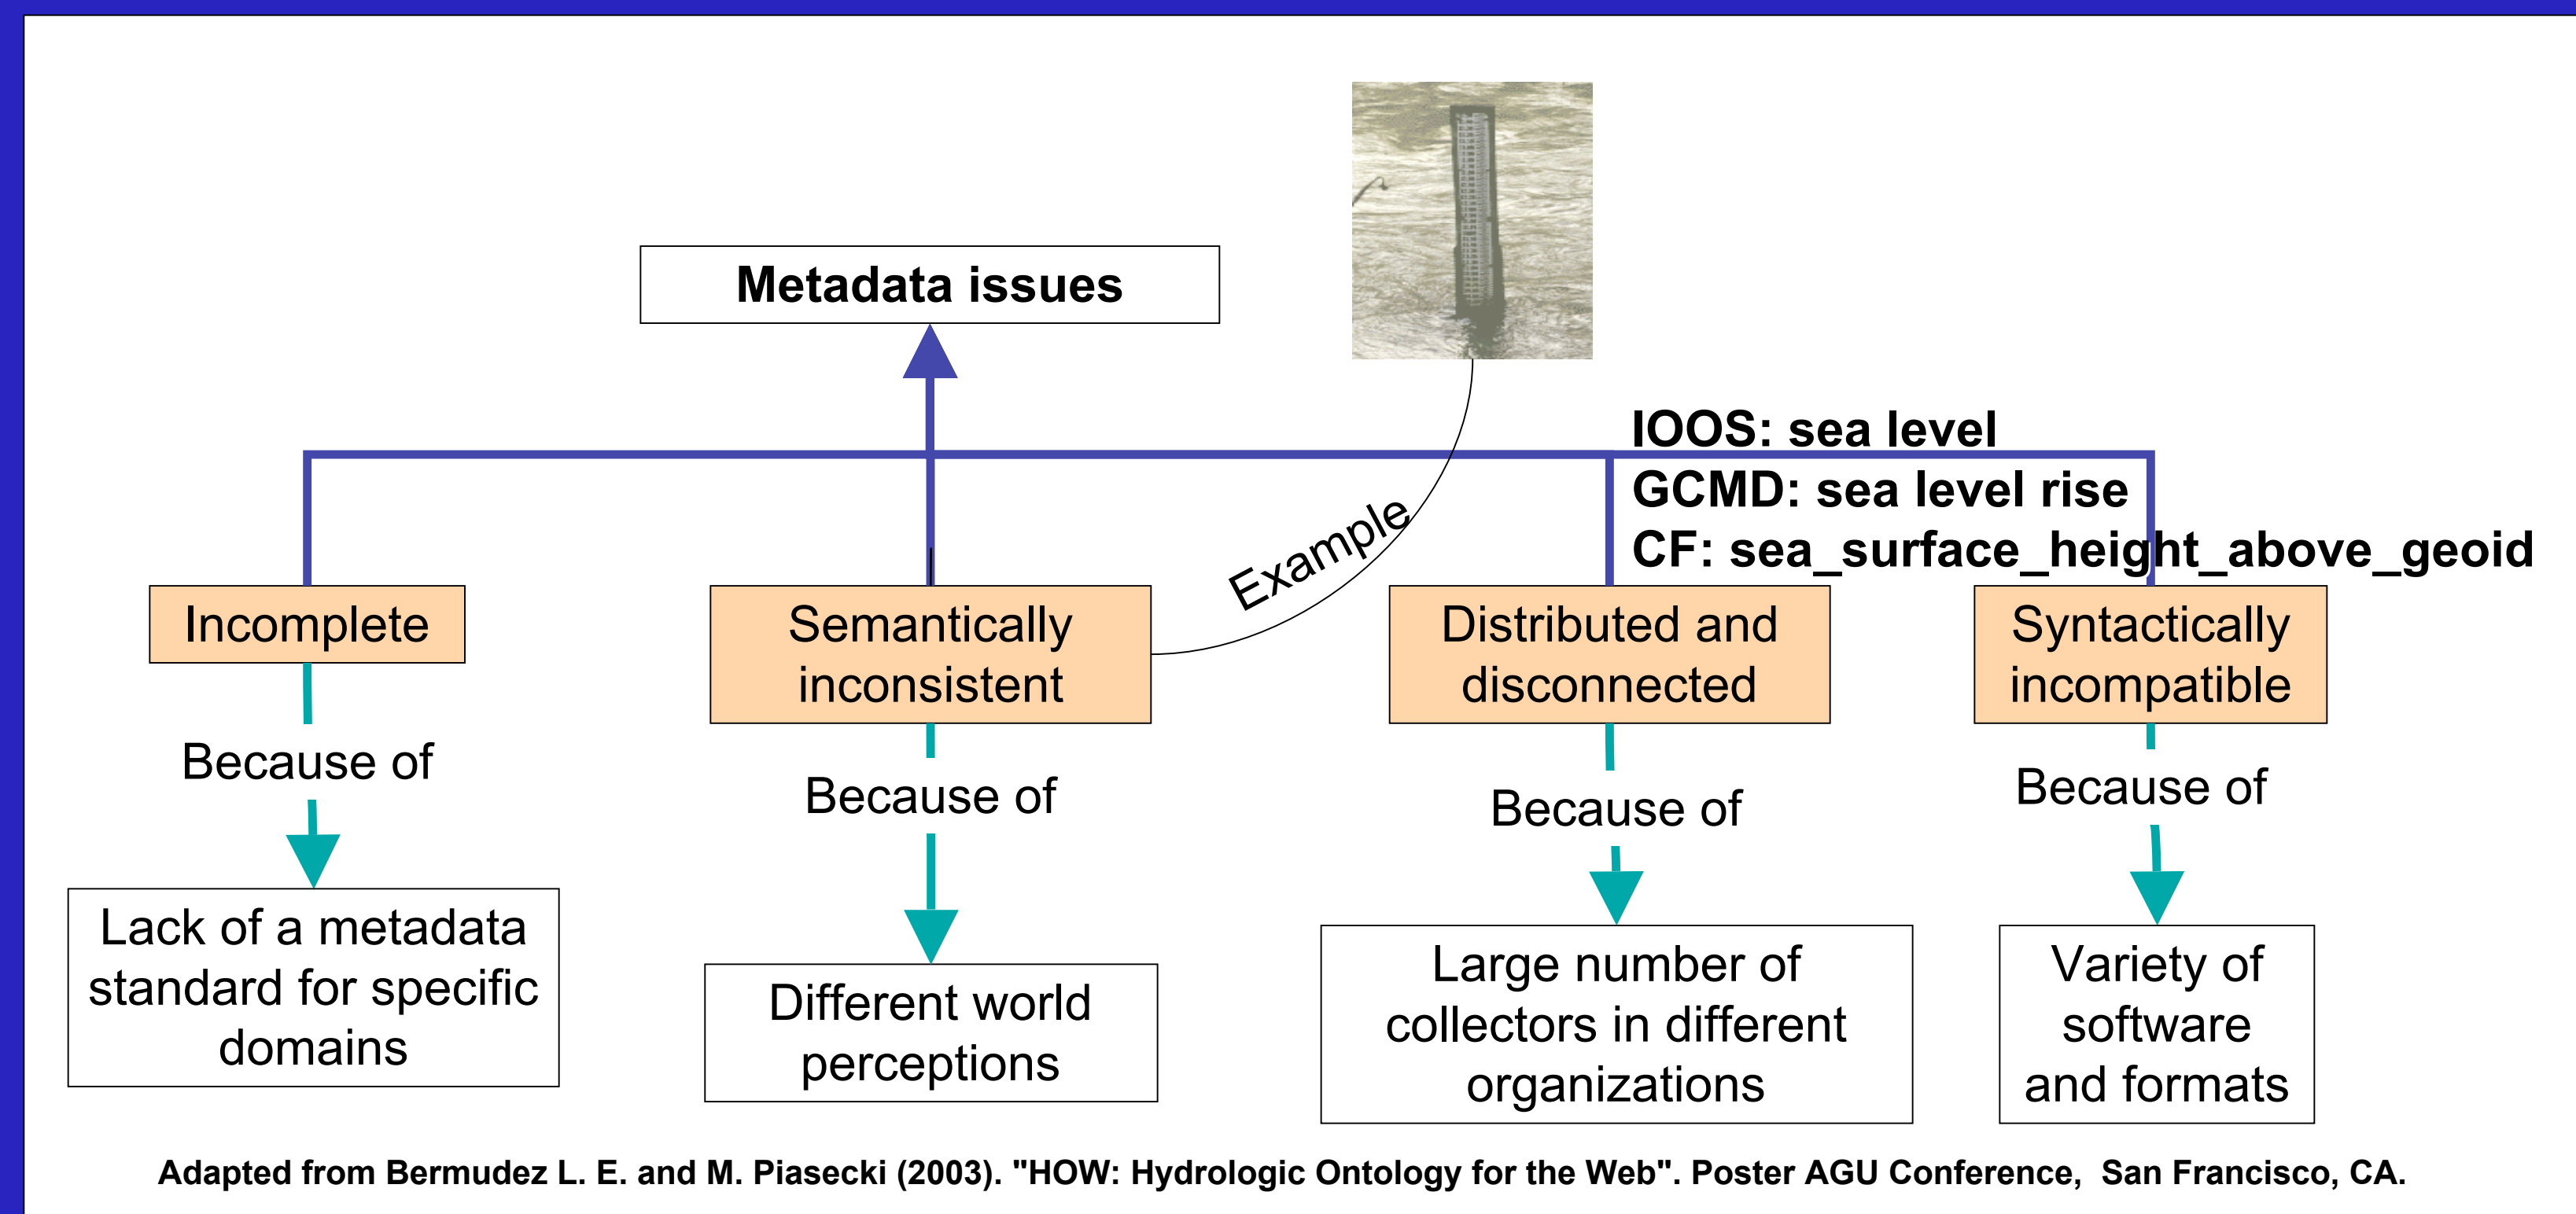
Metadata issues

IOOS: sea level
GCMD: sea level rise
CF: sea_surface_height_above_geoid

Example

Incomplete

Because of

Lack of a metadata standard for specific domains

Semantically inconsistent

Because of

Different world perceptions

Distributed and disconnected

Because of

Large number of collectors in different organizations

Syntactically incompatible

Because of

Variety of software and formats

Adapted from Bermudez L. E. and M. Piasecki (2003). "HOW: Hydrologic Ontology for the Web". Poster AGU Conference, San Francisco, CA.